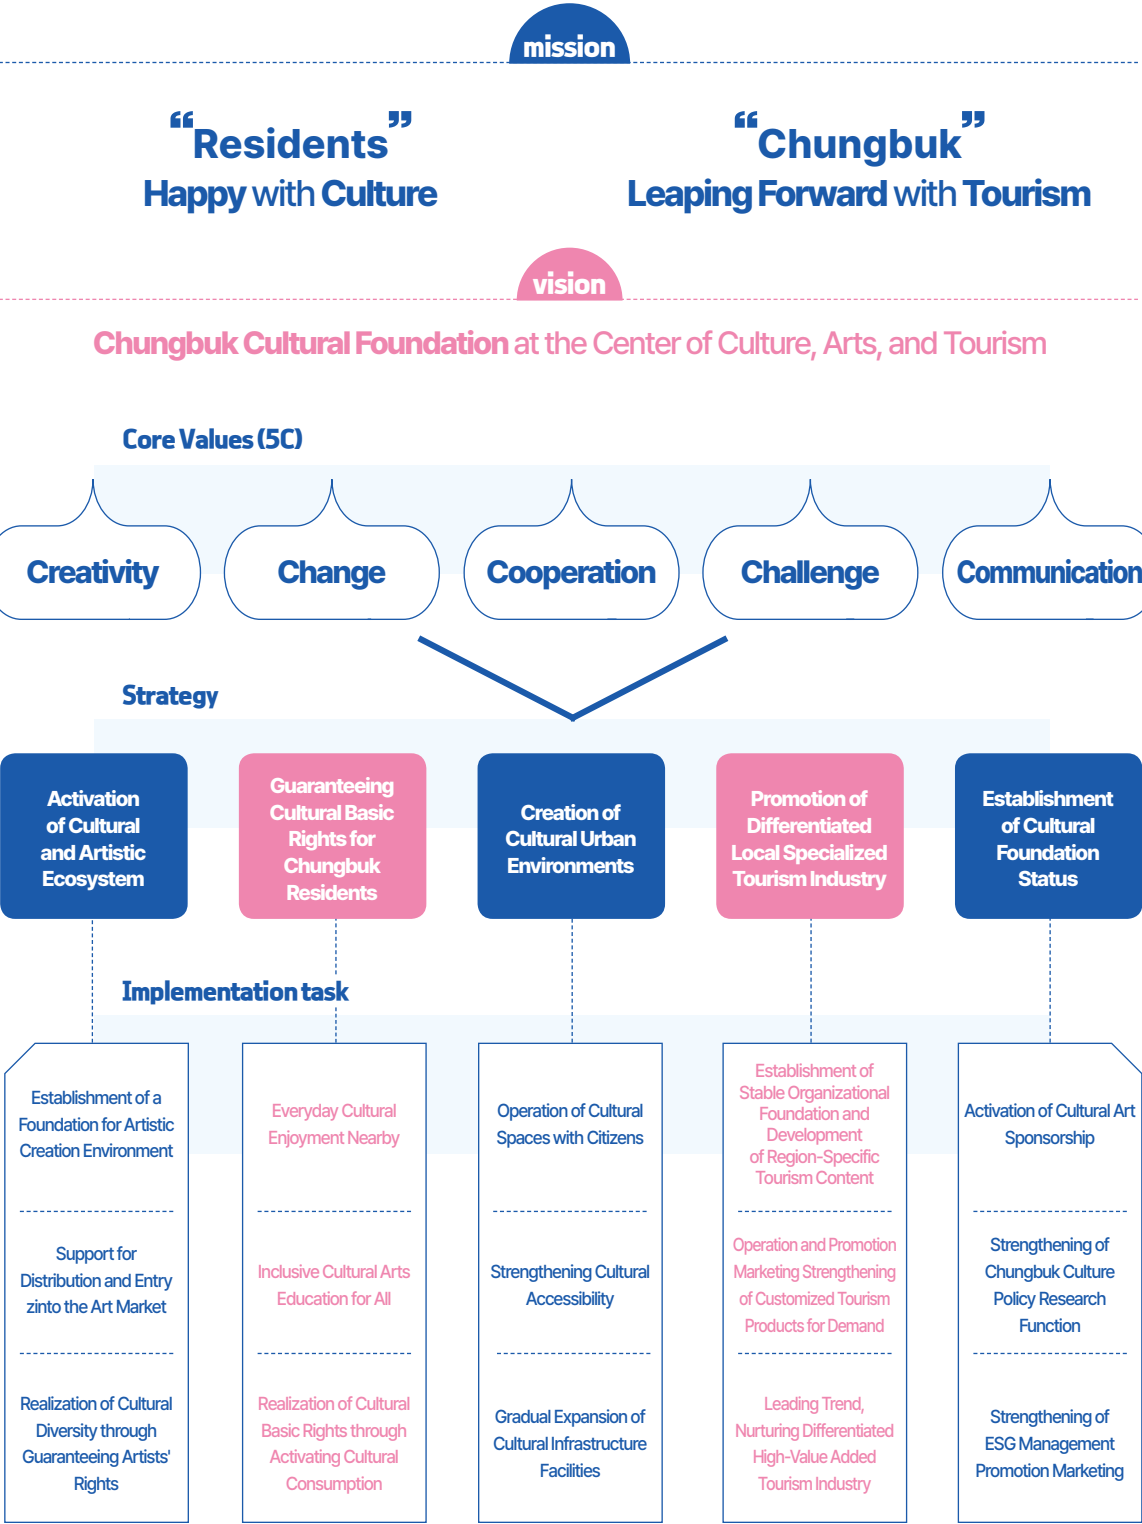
mission

“Residents”
Happy with Culture

“Chungbuk”
Leaping Forward with Tourism

vision

Chungbuk Cultural Foundation at the Center of Culture, Arts, and Tourism

Core Values (5C)

Creativity

Change

Cooperation

Challenge

Communication

Strategy

Activation of Cultural and Artistic Ecosystem

Guaranteeing Cultural Basic Rights for Chungbuk Residents

Creation of Cultural Urban Environments

Promotion of Differentiated Local Specialized Tourism Industry

Establishment of Cultural Foundation Status

Implementation task

Establishment of a Foundation for Artistic Creation Environment

Support for Distribution and Entry zinto the Art Market

Realization of Cultural Diversity through Guaranteeing Artists' Rights

Everyday Cultural Enjoyment Nearby

Inclusive Cultural Arts Education for All

Realization of Cultural Basic Rights through Activating Cultural Consumption

Operation of Cultural Spaces with Citizens

Strengthening Cultural Accessibility

Gradual Expansion of Cultural Infrastructure Facilities

Establishment of Stable Organizational Foundation and Development of Region-Specific Tourism Content

Operation and Promotion Marketing Strengthening of Customized Tourism Products for Demand

Leading Trend, Nurturing Differentiated High-Value Added Tourism Industry

Activation of Cultural Art Sponsorship

Strengthening of Chungbuk Culture Policy Research Function

Strengthening of ESG Management Promotion Marketing